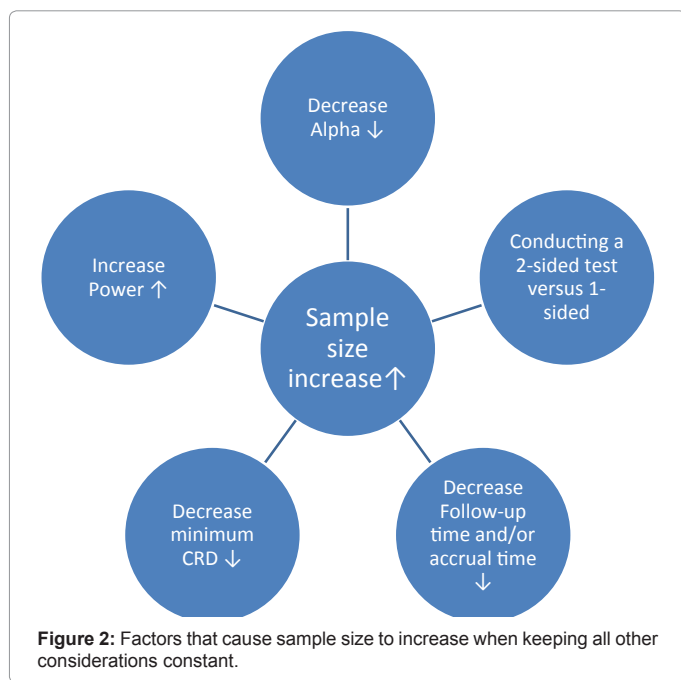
Decrease Alpha ↓

Increase Power ↑

Sample size increase↑

Conducting a 2-sided test versus 1-sided

Decrease minimum CRD ↓

Decrease Follow-up time and/or accrual time ↓

**Figure 2:** Factors that cause sample size to increase when keeping all other considerations constant.